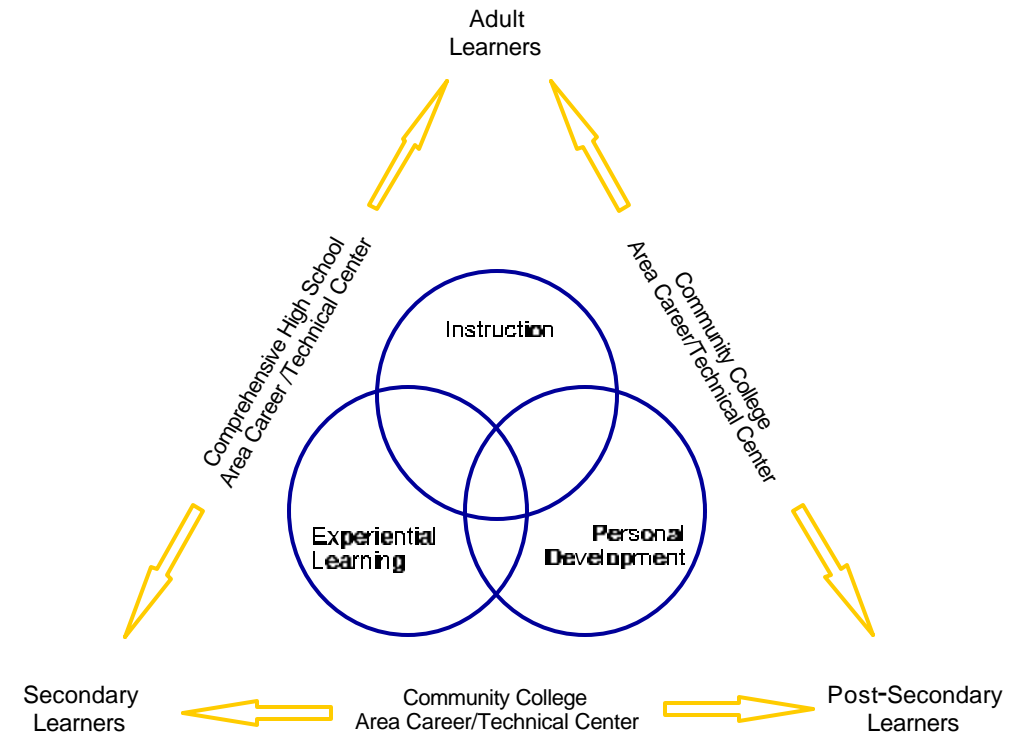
Adult Learners

Comprehensive High School
Area Career /Technical Center

Community College
Area Career/Technical Center

Instruction

Experiential Learning

Personal Development

Secondary Learners

Community College
Area Career/Technical Center

Post-Secondary Learners